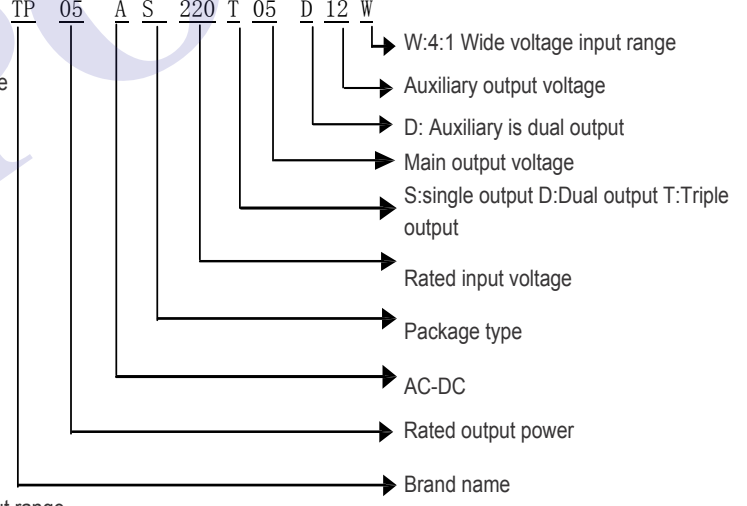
TP 05 A S 220 T 05 D 12 W

e

W:4:1 Wide voltage input range

Auxiliary output voltage

D: Auxiliary is dual output

Main output voltage

S:single output D:Dual output T:Triple output

Rated input voltage

Package type

AC-DC

Rated output power

Brand name

t range